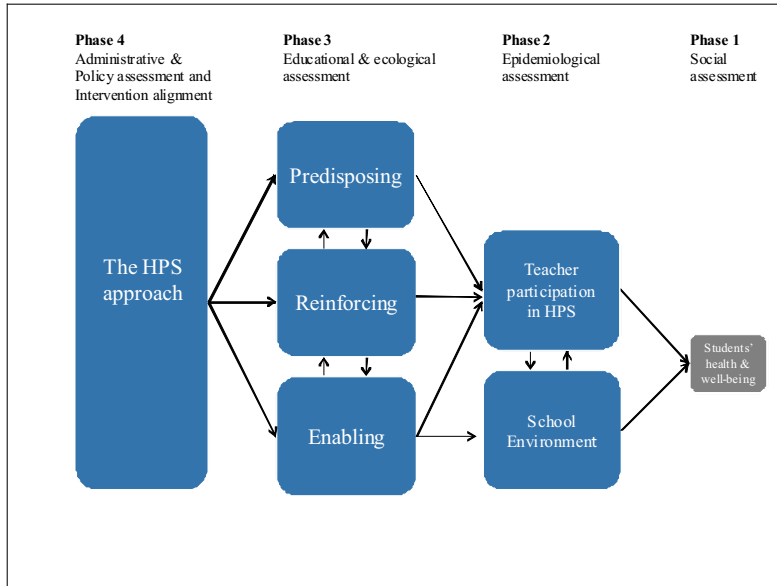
**Phase 4**
Administrative & Policy assessment and Intervention alignment

**Phase 3**
Educational & ecological assessment

**Phase 2**
Epidemiological assessment

**Phase 1**
Social assessment

The HPS approach

Predisposing

Reinforcing

Enabling

Teacher participation in HPS

School Environment

Students' health & well-being